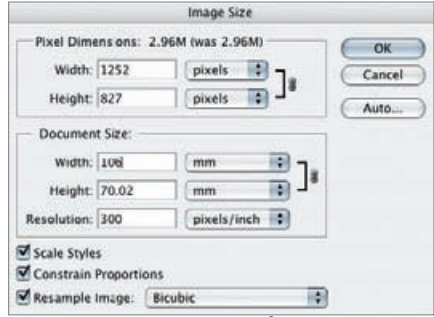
Image Size

Pixel Dimensions: 2.96M (was 2.96M)

Width: 1252 pixels

Height: 827 pixels

OK

Cancel

Auto...

Document Size:

Width: 106 mm

Height: 70.02 mm

Resolution: 300 pixels/inch

Scale Styles

Constrain Proportions

Resample Image: Bicubic